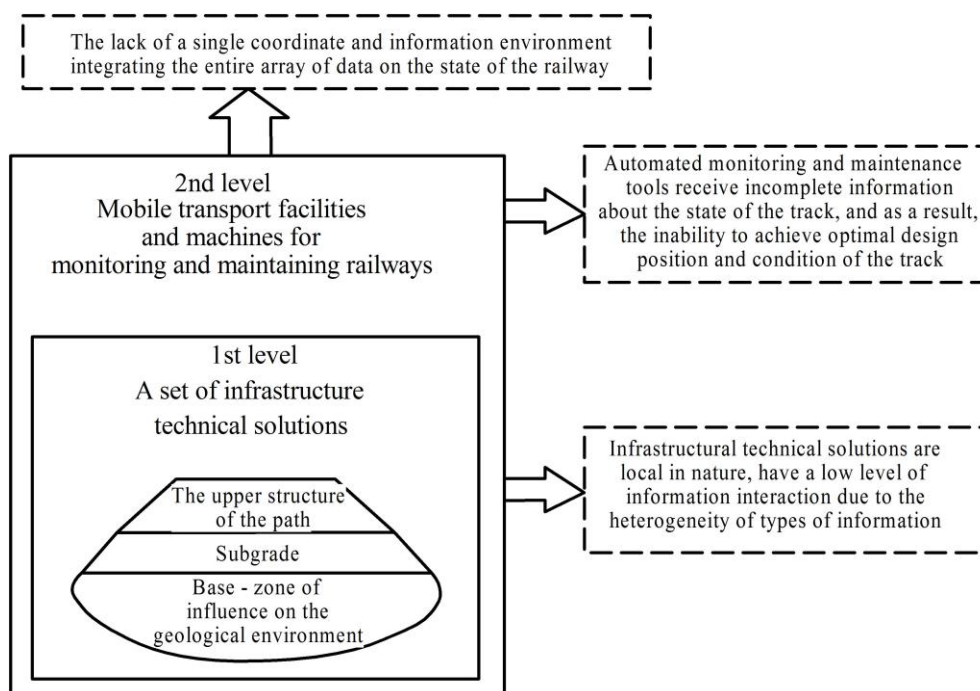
The lack of a single coordinate and information environment integrating the entire array of data on the state of the railway

2nd level
Mobile transport facilities and machines for monitoring and maintaining railways

Automated monitoring and maintenance tools receive incomplete information about the state of the track, and as a result, the inability to achieve optimal design position and condition of the track

1st level
A set of infrastructure technical solutions

The upper structure of the path

Subgrade

Base - zone of influence on the geological environment

Infrastructural technical solutions are local in nature, have a low level of information interaction due to the heterogeneity of types of information